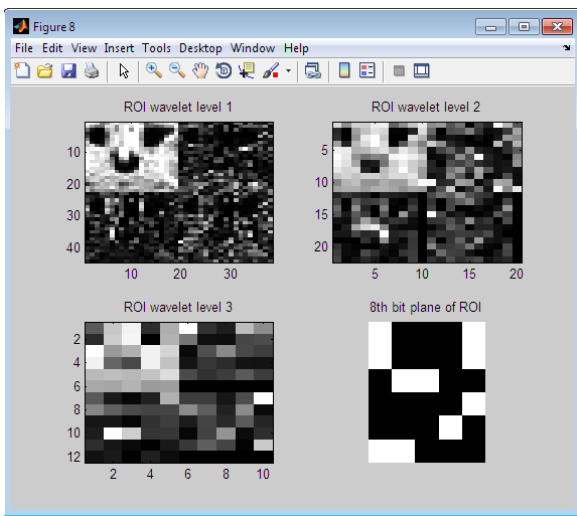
Figure 8

File Edit View Insert Tools Desktop Window Help

ROI wavelet level 1

10
20
30
40

10 20 30

ROI wavelet level 2

5
10
15
20

5 10 15 20

ROI wavelet level 3

2
4
6
8
10
12

2 4 6 8 10

8th bit plane of ROI